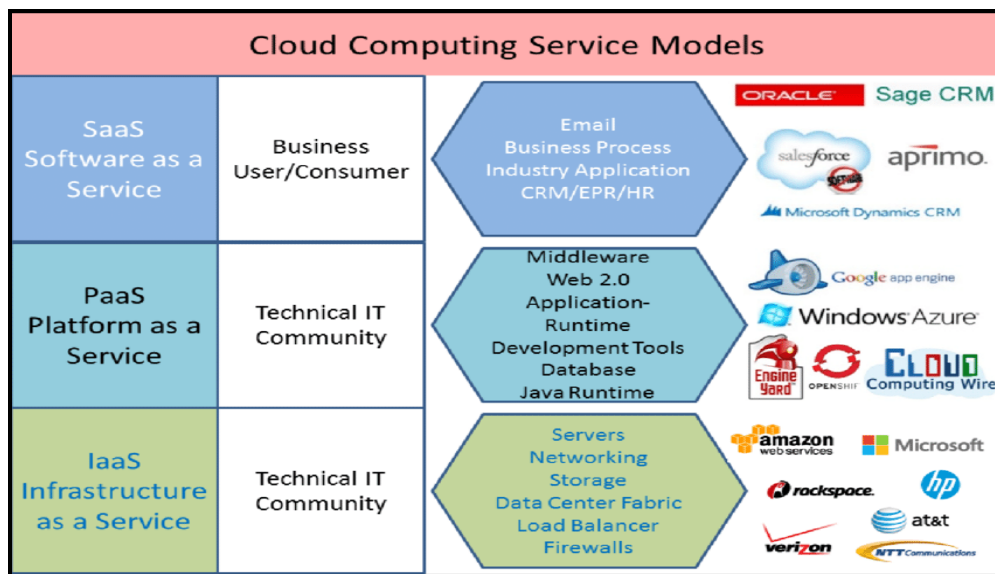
Cloud Computing Service Models

| | | | |
|---|---|---|---|
| SaaS Software as a Service | Business User/Consumer | Email Business Process Industry Application CRM/EPR/HR | ORACLE Sage CRM salesforce aprimo. Microsoft Dynamics CRM |
| PaaS Platform as a Service | Technical IT Community | Middleware Web 2.0 Application-Runtime Development Tools Database Java Runtime | Google app engine Windows Azure Engine Yard OPENSHIF CLOUD Computing Wire |
| IaaS Infrastructure as a Service | Technical IT Community | Servers Networking Storage Data Center Fabric Load Balancer Firewalls | amazon web services Microsoft rackspace. hp at&t verizon NTT Communications |